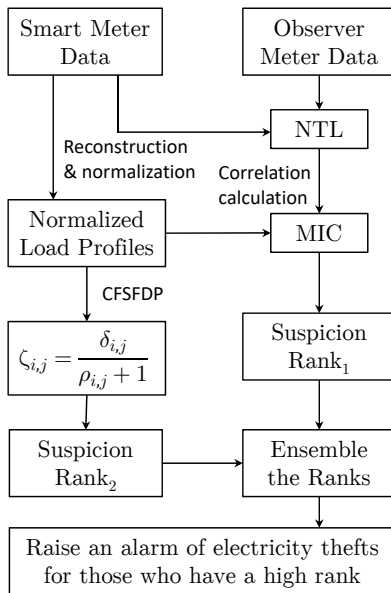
Smart Meter Data

Observer Meter Data

Reconstruction & normalization

NTL

Correlation calculation

Normalized Load Profiles

MIC

CFSFDP

$\zeta_{i,j} = \frac{\delta_{i,j}}{\rho_{i,j}+1}$

Suspicion $\text{Rank}_1$

Suspicion $\text{Rank}_2$

Ensemble the Ranks

Raise an alarm of electricity thefts for those who have a high rank